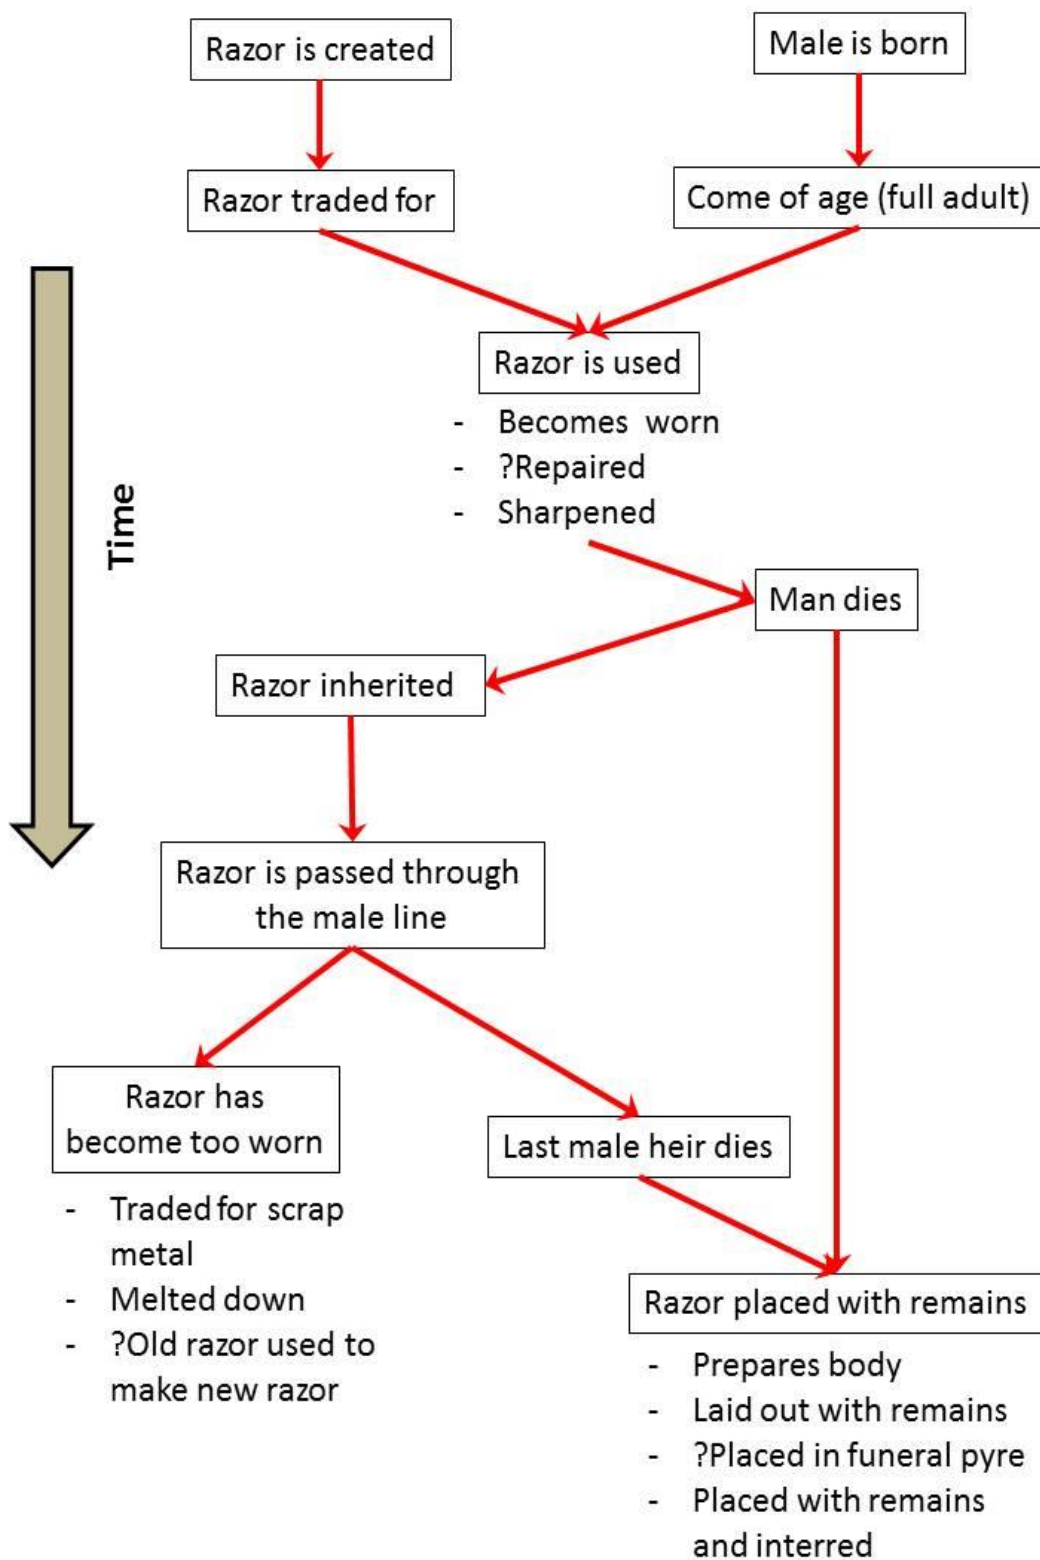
Razor is created

Male is born

Razor traded for

Come of age (full adult)

Time

Razor is used

- Becomes worn
- ?Repaired
- Sharpened

Man dies

Razor inherited

Razor is passed through the male line

Razor has become too worn

- Traded for scrap metal
- Melted down
- ?Old razor used to make new razor

Last male heir dies

Razor placed with remains

- Prepares body
- Laid out with remains
- ?Placed in funeral pyre
- Placed with remains and interred